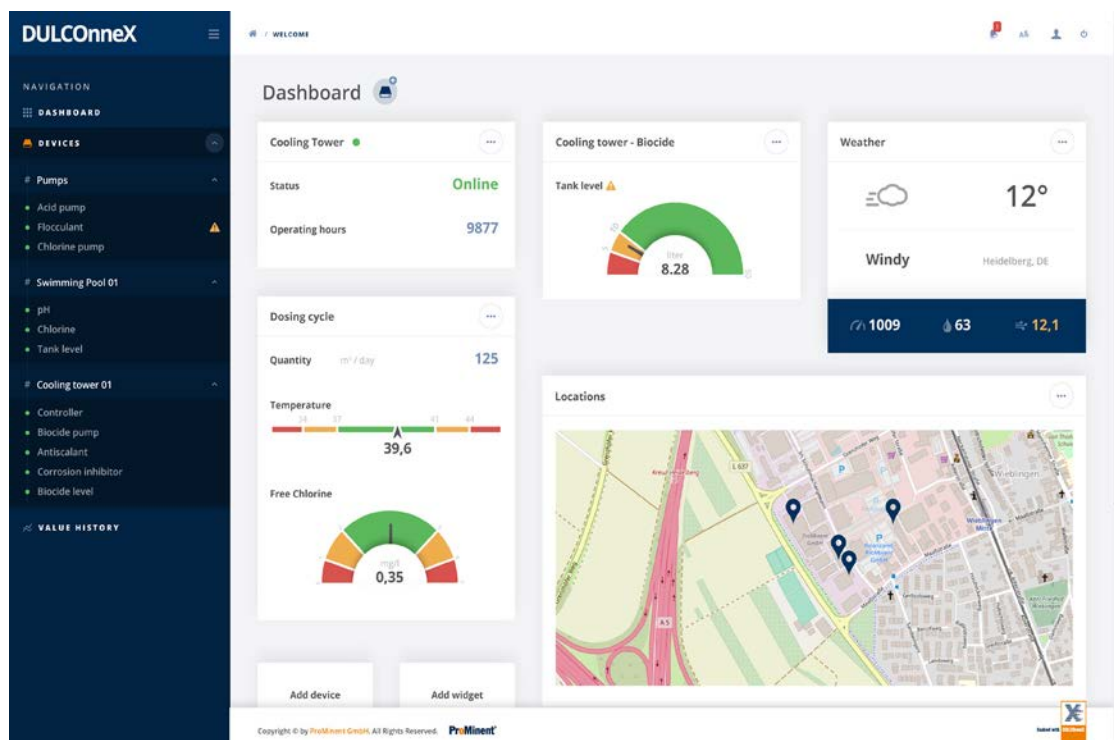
DULCOnneX

WELCOME

NAVIGATION
DASHBOARD
DEVICES
# Pumps
Acid pump
Flocculant
Chlorine pump
# Swimming Pool 01
pH
Chlorine
Tank level
# Cooling tower 01
Controller
Biocide pump
Antiscalant
Corrosion inhibitor
Biocide level
VALUE HISTORY

Dashboard

Cooling Tower
Status Online
Operating hours 9877

Cooling tower - Biocide
Tank level
liter
8.28

Weather
12°
Windy Heidelberg, DE
1009 63 12,1

Dosing cycle
Quantity m³ / day 125
Temperature
34 37 41 44
39,6
Free Chlorine
mg/l
0,35

Locations

Add device
Add widget

Copyright © by ProMinent GmbH. All Rights Reserved. ProMinent